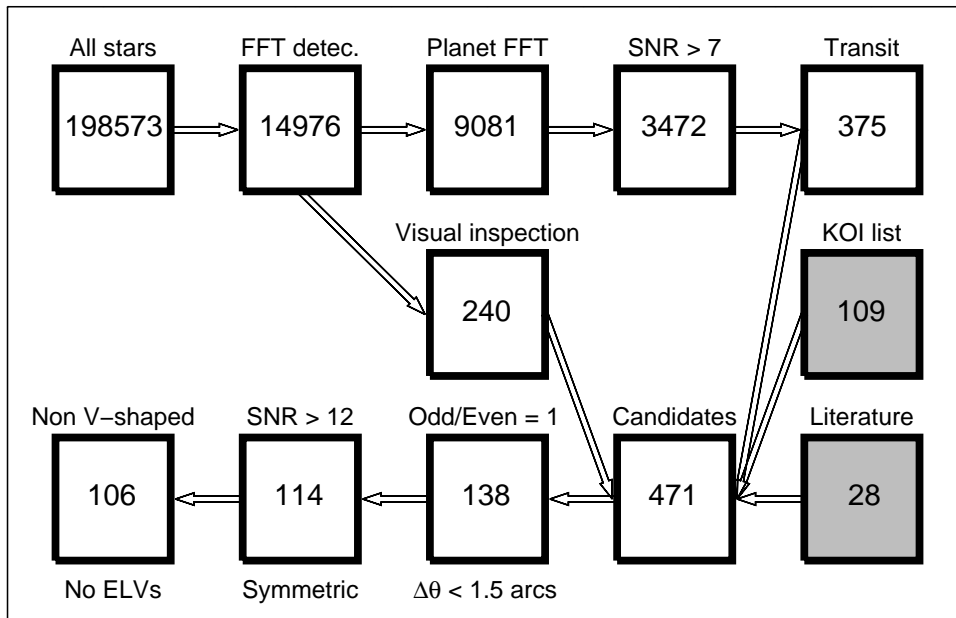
All stars
198573

FFT detec.
14976

Planet FFT
9081

SNR > 7
3472

Transit
375

Visual inspection
240

KOI list
109

Non V–shaped
106
No ELVs

SNR > 12
114
Symmetric

Odd/Even = 1
138
$\Delta\theta$ < 1.5 arcs

Candidates
471

Literature
28